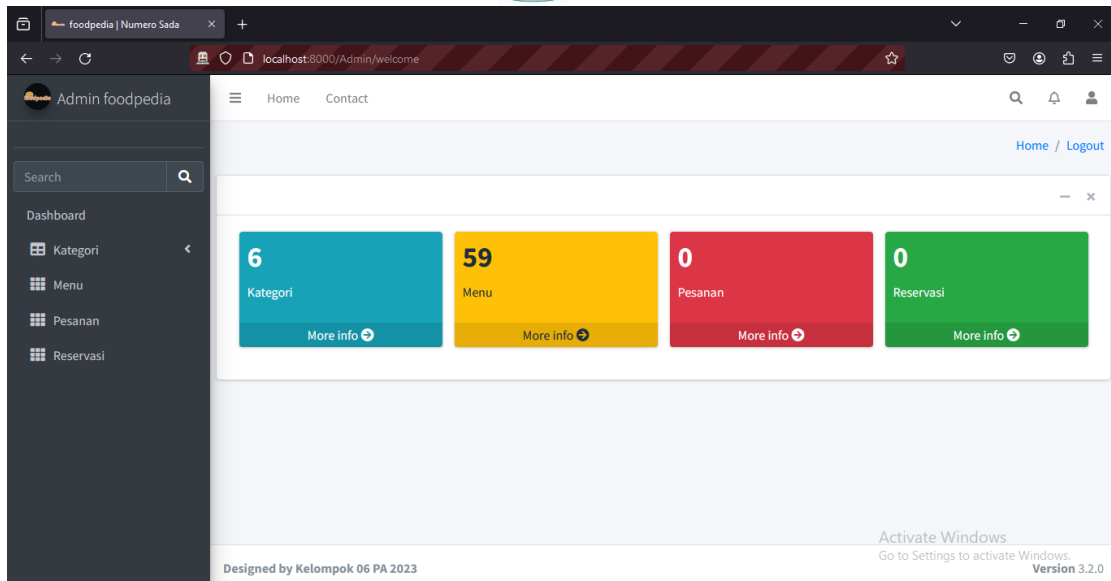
foodpedia | Numero Sada

localhost:8000/Admin/welcome

Admin foodpedia

Home Contact

Home / Logout

Search

Dashboard

Kategori

Menu

Pesanan

Reservasi

6

Kategori

More info

59

Menu

More info

0

Pesanan

More info

0

Reservasi

More info

Activate Windows
Go to Settings to activate Windows.

Designed by Kelompok 06 PA 2023

Version 3.2.0